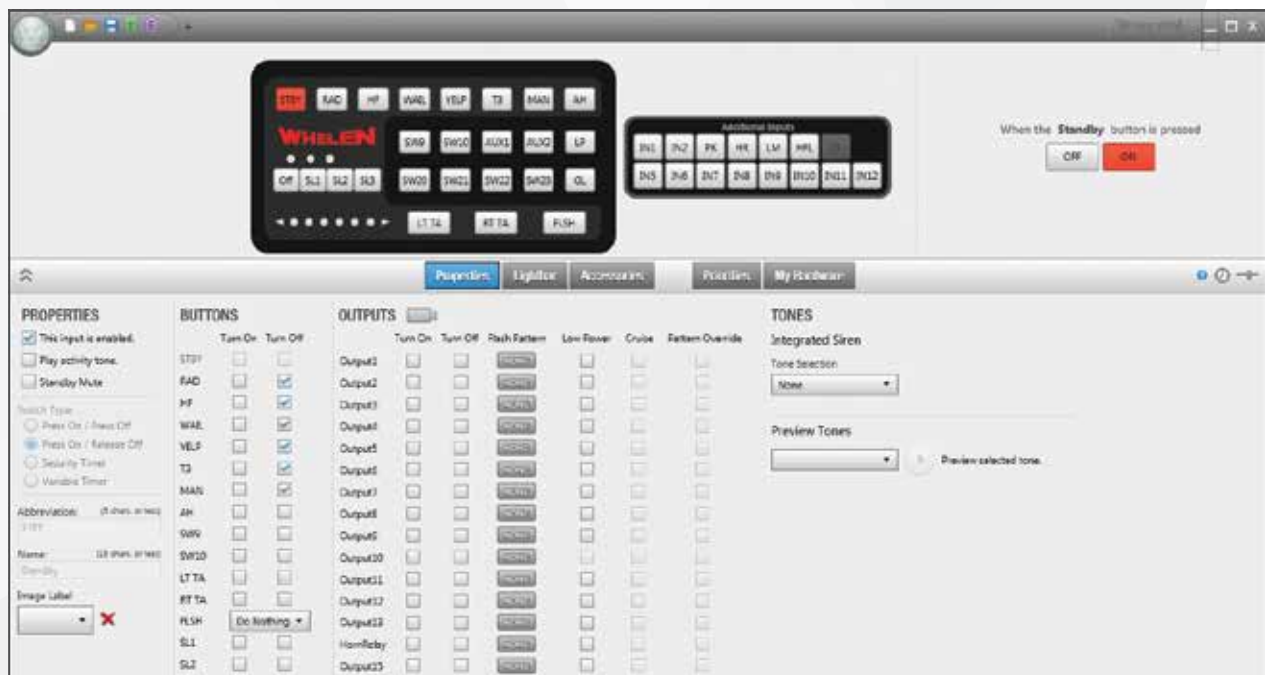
STBY RAD HF WAIL YELP T3 MAN AH

WHELEN

SW9 SW10 AUX1 AUX2 LP

Off SL1 SL2 SL3 SW20 SW21 SW22 SW23 CL

LT TA RT TA FLSH

Additional Inputs

IN1 IN2 PK HK LM MPL

IN5 IN6 IN7 IN8 IN9 IN10 IN11 IN12

When the Standby button is pressed

OFF ON

Properties Lightbar Accessories Priorities My Hardware

PROPERTIES

This input is enabled.

Play activity tone.

Standby Mute

Switch Type

Press On / Press Off

Press On / Release Off

Security Timer

Variable Timer

Abbreviation: (4 chars. or less)

STBY

Name: (16 chars. or less)

Standby

Image Label

BUTTONS

Turn On Turn Off

STBY

RAD

HF

WAIL

YELP

T3

MAN

AH

SW9

SW10

LT TA

RT TA

FLSH Do Nothing

SL1

SL2

OUTPUTS

Turn On Turn Off Flash Pattern Low Power Cruise Pattern Override

Output1

Output2

Output3

Output4

Output5

Output6

Output7

Output8

Output9

Output10

Output11

Output12

Output13

HornRelay

Output15

TONES

Integrated Siren

Tone Selection

None

Preview Tones

Preview selected tone.